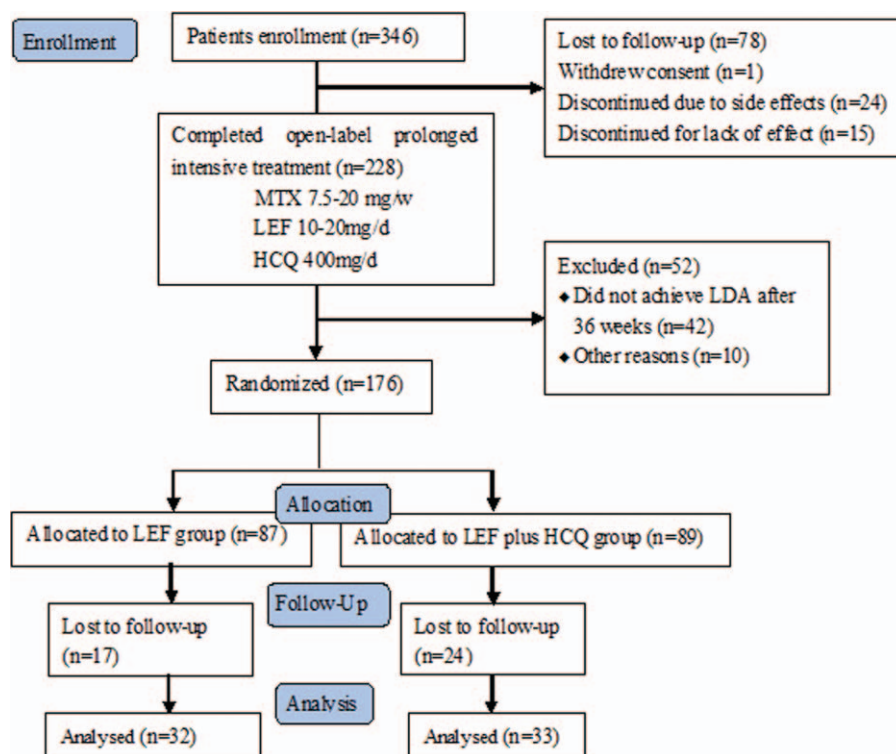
Enrollment

Patients enrollment (n=346)

Lost to follow-up (n=78)
Withdrew consent (n=1)
Discontinued due to side effects (n=24)
Discontinued for lack of effect (n=15)

Completed open-label prolonged intensive treatment (n=228)
MTX 7.5-20 mg/w
LEF 10-20mg/d
HCQ 400mg/d

Excluded (n=52)
• Did not achieve LDA after 36 weeks (n=42)
• Other reasons (n=10)

Randomized (n=176)

Allocation

Allocated to LEF group (n=87)

Allocated to LEF plus HCQ group (n=89)

Follow-Up

Lost to follow-up (n=17)

Lost to follow-up (n=24)

Analysis

Analysed (n=32)

Analysed (n=33)